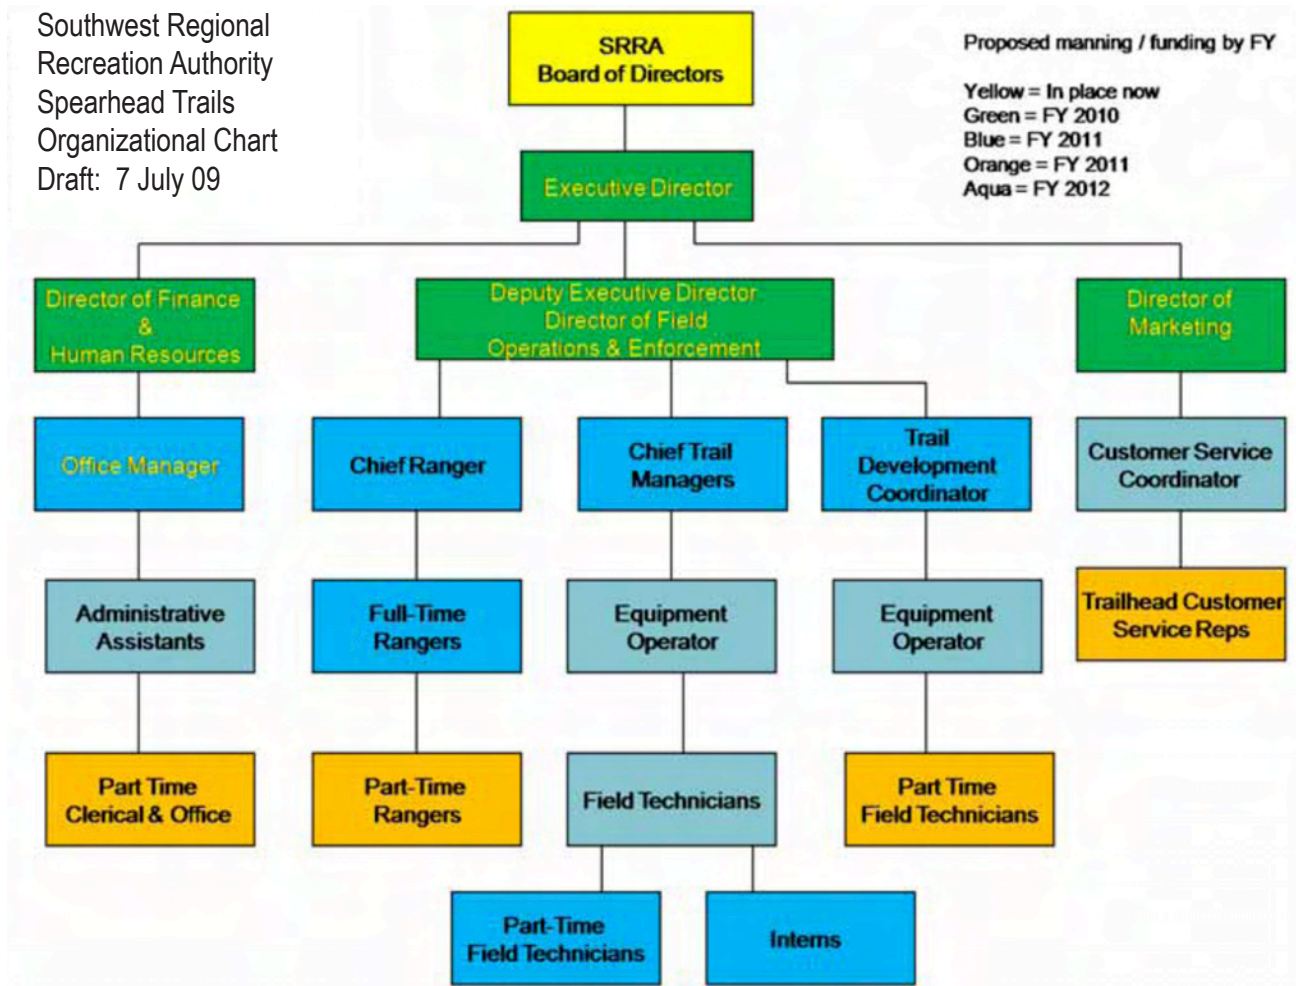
Southwest Regional Recreation Authority Spearhead Trails Organizational Chart Draft: 7 July 09

SRRA Board of Directors

Proposed manning / funding by FY

Yellow = In place now
Green = FY 2010
Blue = FY 2011
Orange = FY 2011
Aqua = FY 2012

Executive Director

Director of Finance & Human Resources

Deputy Executive Director Director of Field Operations & Enforcement

Director of Marketing

Office Manager

Chief Ranger

Chief Trail Managers

Trail Development Coordinator

Customer Service Coordinator

Administrative Assistants

Full-Time Rangers

Equipment Operator

Equipment Operator

Trailhead Customer Service Reps

Part Time Clerical & Office

Part-Time Rangers

Field Technicians

Part Time Field Technicians

Part-Time Field Technicians

Interns